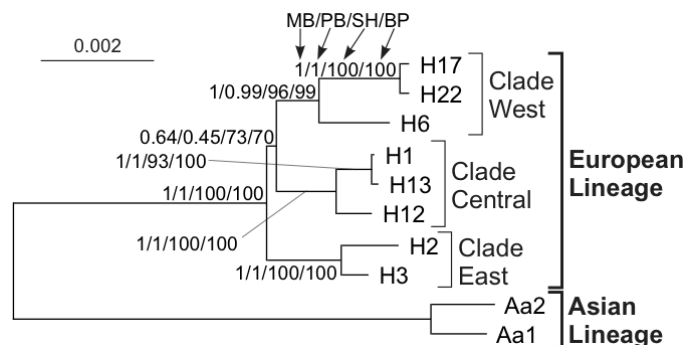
MB/PB/SH/BP

0.002

1/1/100/100

H17

H22

Clade West

1/0.99/96/99

H6

0.64/0.45/73/70

1/1/93/100

H1

H13

Clade Central

1/1/100/100

H12

European Lineage

1/1/100/100

H2

Clade East

1/1/100/100

H3

Aa2

Aa1

Asian Lineage